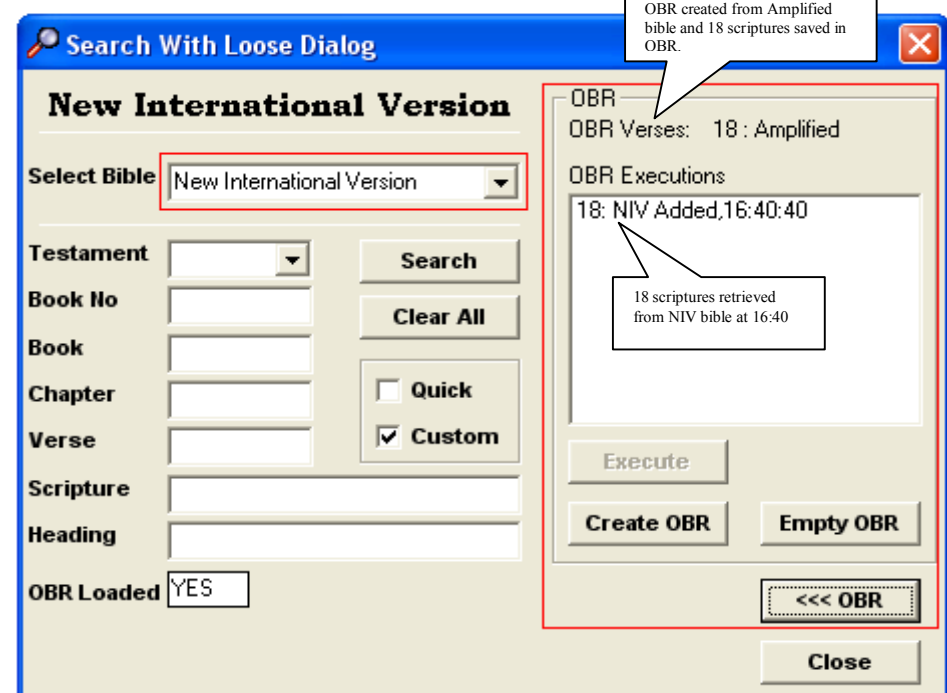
Search With Loose Dialog

OBR created from Amplified bible and 18 scriptures saved in OBR.

New International Version

Select Bible New International Version

Testament
Book No
Book
Chapter
Verse
Scripture
Heading
OBR Loaded YES

Search
Clear All
Quick
Custom

OBR
OBR Verses: 18 : Amplified
OBR Executions
18: NIV Added,16:40:40

18 scriptures retrieved from NIV bible at 16:40

Execute
Create OBR
Empty OBR
<<< OBR
Close